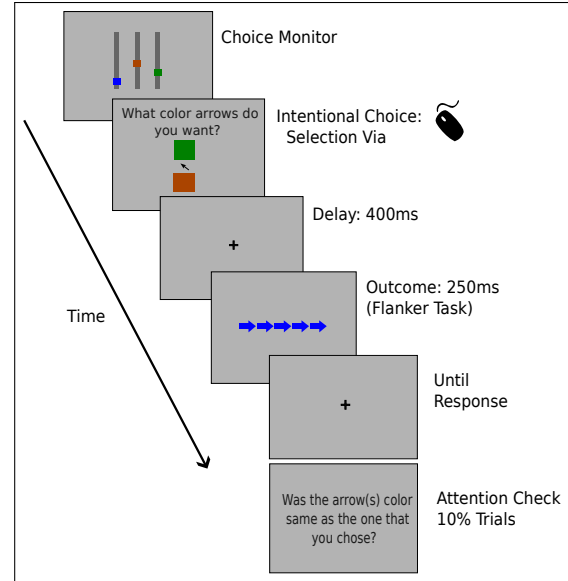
Choice Monitor

What color arrows do you want?

Intentional Choice: Selection Via

Delay: 400ms

+

Outcome: 250ms (Flanker Task)

Time

+

Until Response

Was the arrow(s) color same as the one that you chose?

Attention Check 10% Trials